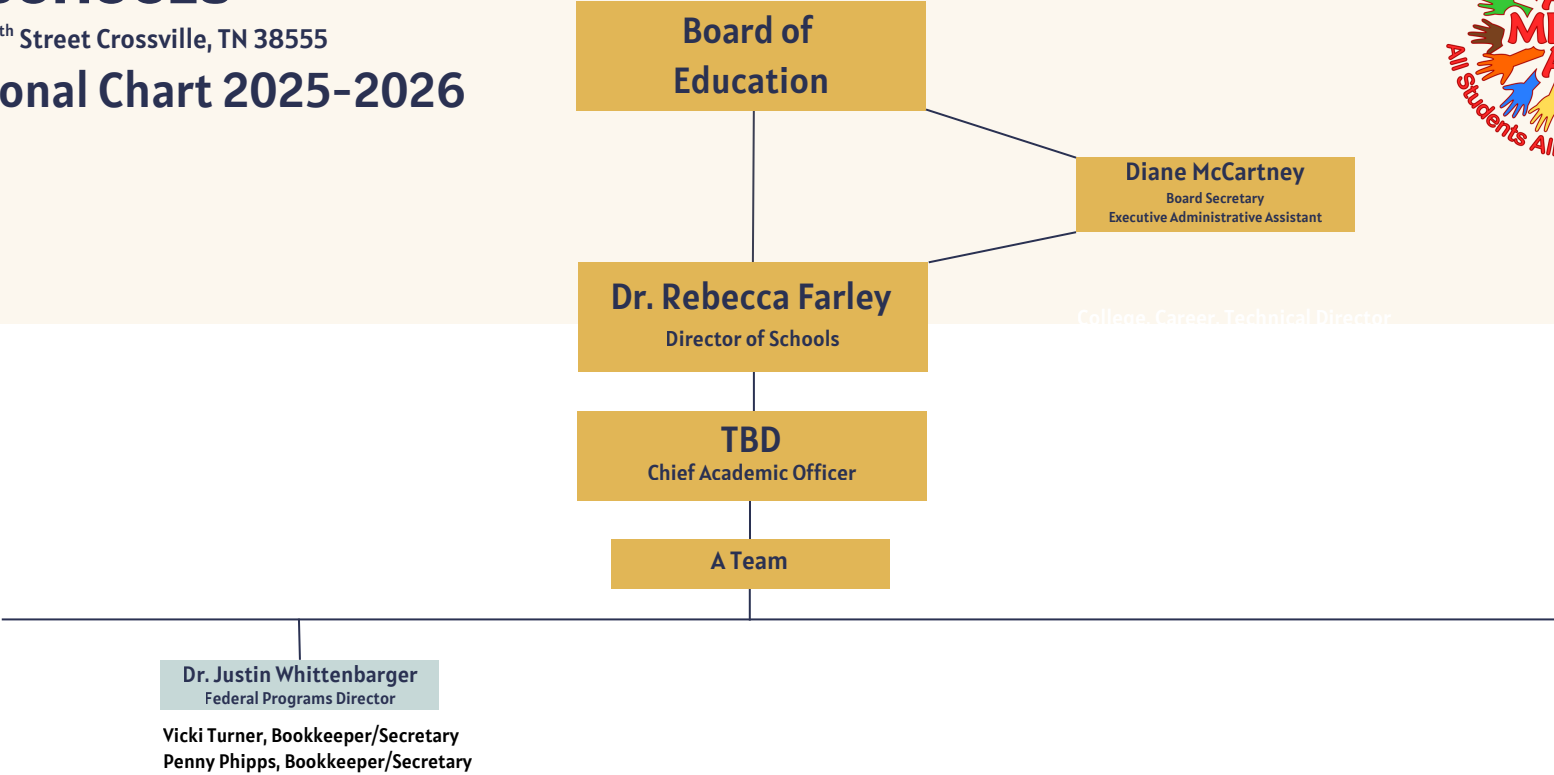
th Street Crossville, TN 38555

onal Chart 2025-2026

Board of Education

Diane McCartney
Board Secretary
Executive Administrative Assistant

Dr. Rebecca Farley
Director of Schools

College, Career, Technical Director

TBD
Chief Academic Officer

A Team

Dr. Justin Whittenbarger
Federal Programs Director

Vicki Turner, Bookkeeper/Secretary
Penny Phipps, Bookkeeper/Secretary

All Students All